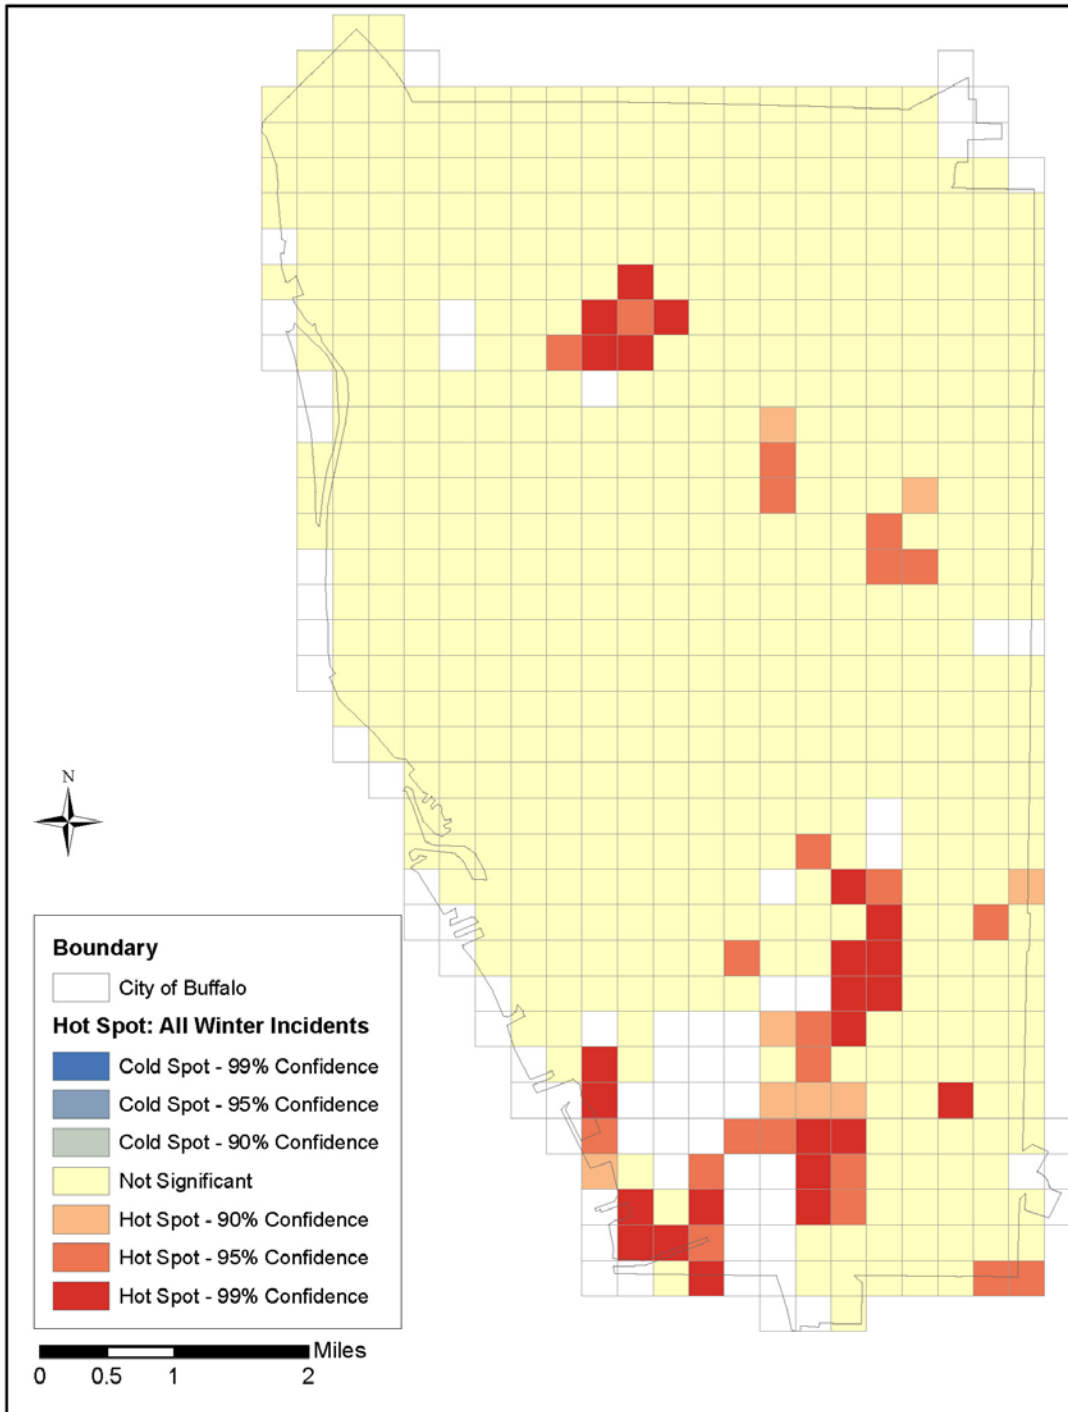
N

Boundary

City of Buffalo

Hot Spot: All Winter Incidents

Cold Spot - 99% Confidence

Cold Spot - 95% Confidence

Cold Spot - 90% Confidence

Not Significant

Hot Spot - 90% Confidence

Hot Spot - 95% Confidence

Hot Spot - 99% Confidence

Miles

0 0.5 1 2